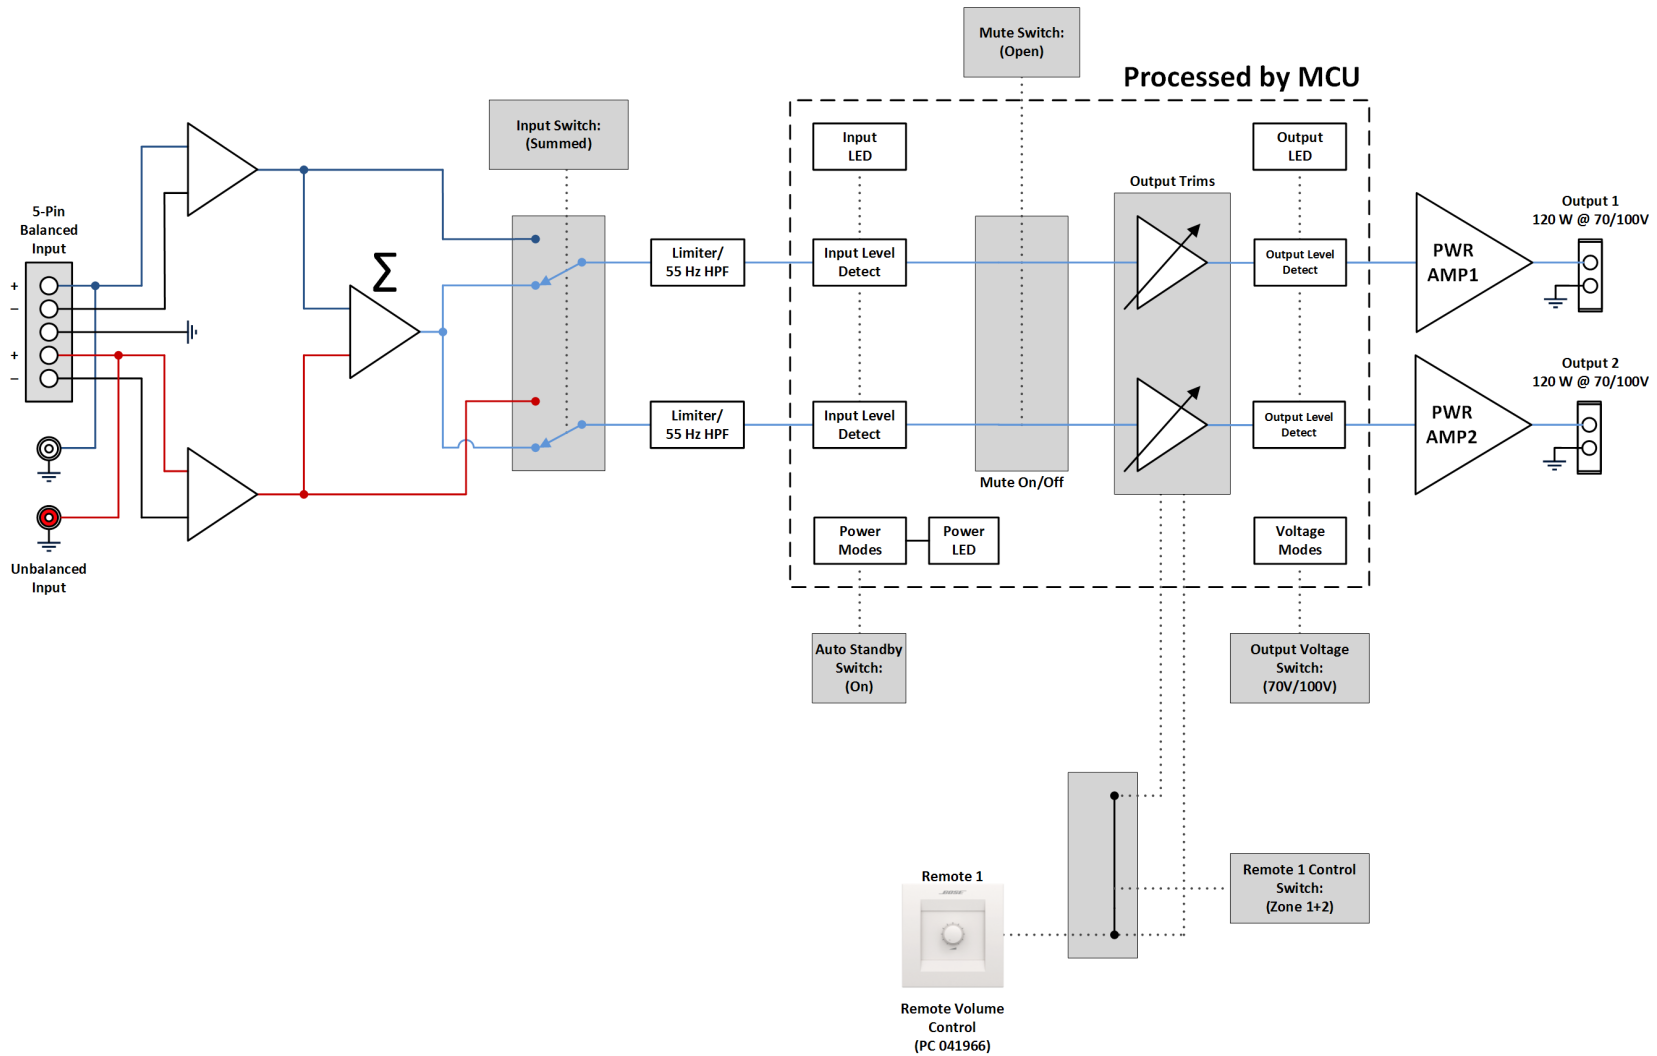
Mute Switch: (Open)

Processed by MCU

Input Switch: (Summed)

Input LED

Output LED

Output Trims

5-Pin Balanced Input

+
–
+
–

$\Sigma$

Limiter/ 55 Hz HPF

Input Level Detect

Output Level Detect

PWR AMP1

Output 1 120 W @ 70/100V

Limiter/ 55 Hz HPF

Input Level Detect

Output Level Detect

PWR AMP2

Output 2 120 W @ 70/100V

Mute On/Off

Unbalanced Input

Power Modes

Power LED

Voltage Modes

Auto Standby Switch: (On)

Output Voltage Switch: (70V/100V)

Remote 1

BOSE

Remote 1 Control Switch: (Zone 1+2)

Remote Volume Control (PC 041966)